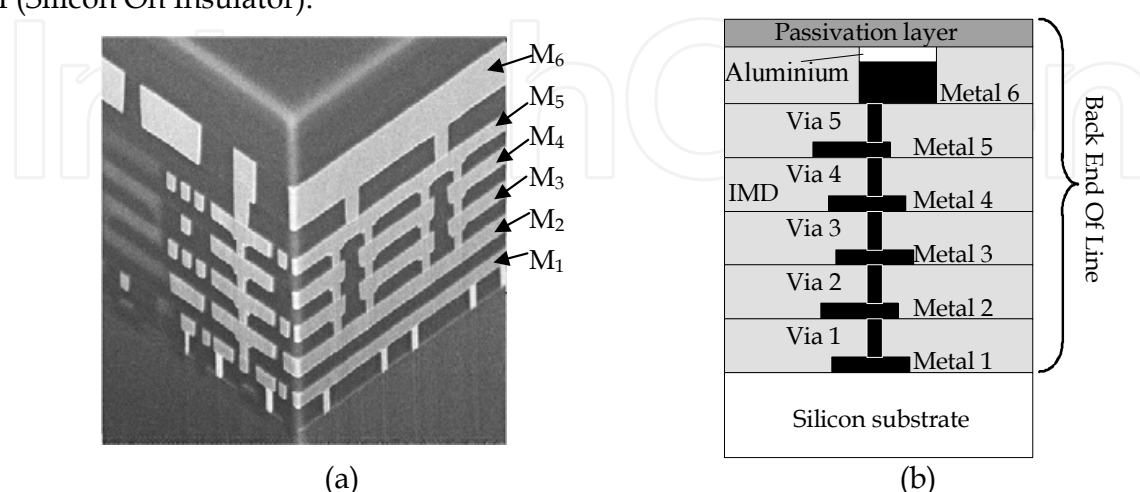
I (Silicon On Insulator).

$M_6$
$M_5$
$M_4$
$M_3$
$M_2$
$M_1$

Passivation layer
Aluminium
Metal 6
Via 5
Metal 5
Via 4
IMD
Metal 4
Via 3
Metal 3
Via 2
Metal 2
Via 1
Metal 1
Silicon substrate
Back End Of Line

(a)
(b)